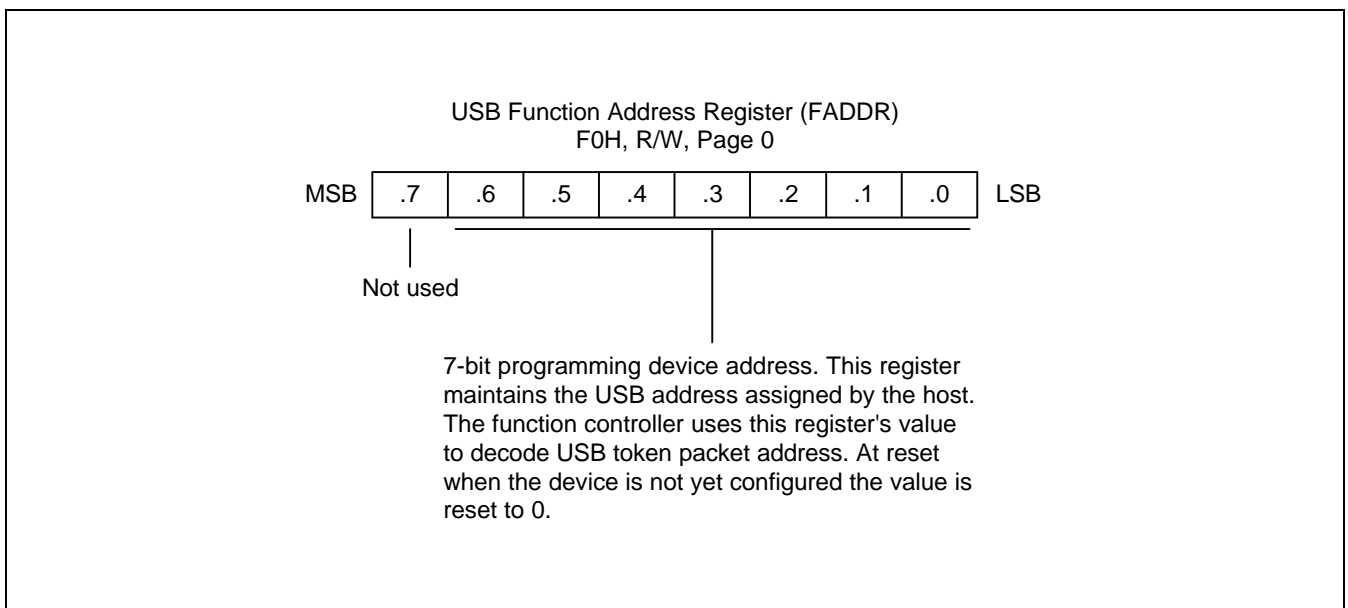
USB Function Address Register (FADDR)
F0H, R/W, Page 0

| MSB | .7 | .6 | .5 | .4 | .3 | .2 | .1 | .0 | LSB |
|---|---|---|---|---|---|---|---|---|---|

Not used

7-bit programming device address. This register maintains the USB address assigned by the host. The function controller uses this register's value to decode USB token packet address. At reset when the device is not yet configured the value is reset to 0.